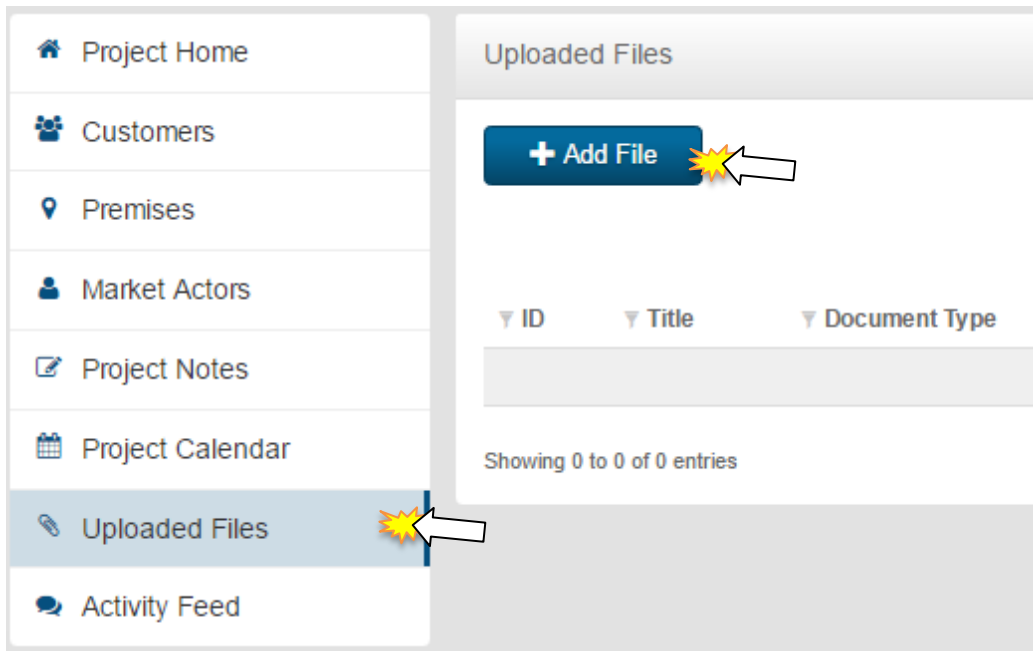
Project Home
Customers
Premises
Market Actors
Project Notes
Project Calendar
Uploaded Files
Activity Feed

Uploaded Files

+ Add File

| ID | Title | Document Type |
|---|---|---|
| | | |

Showing 0 to 0 of 0 entries